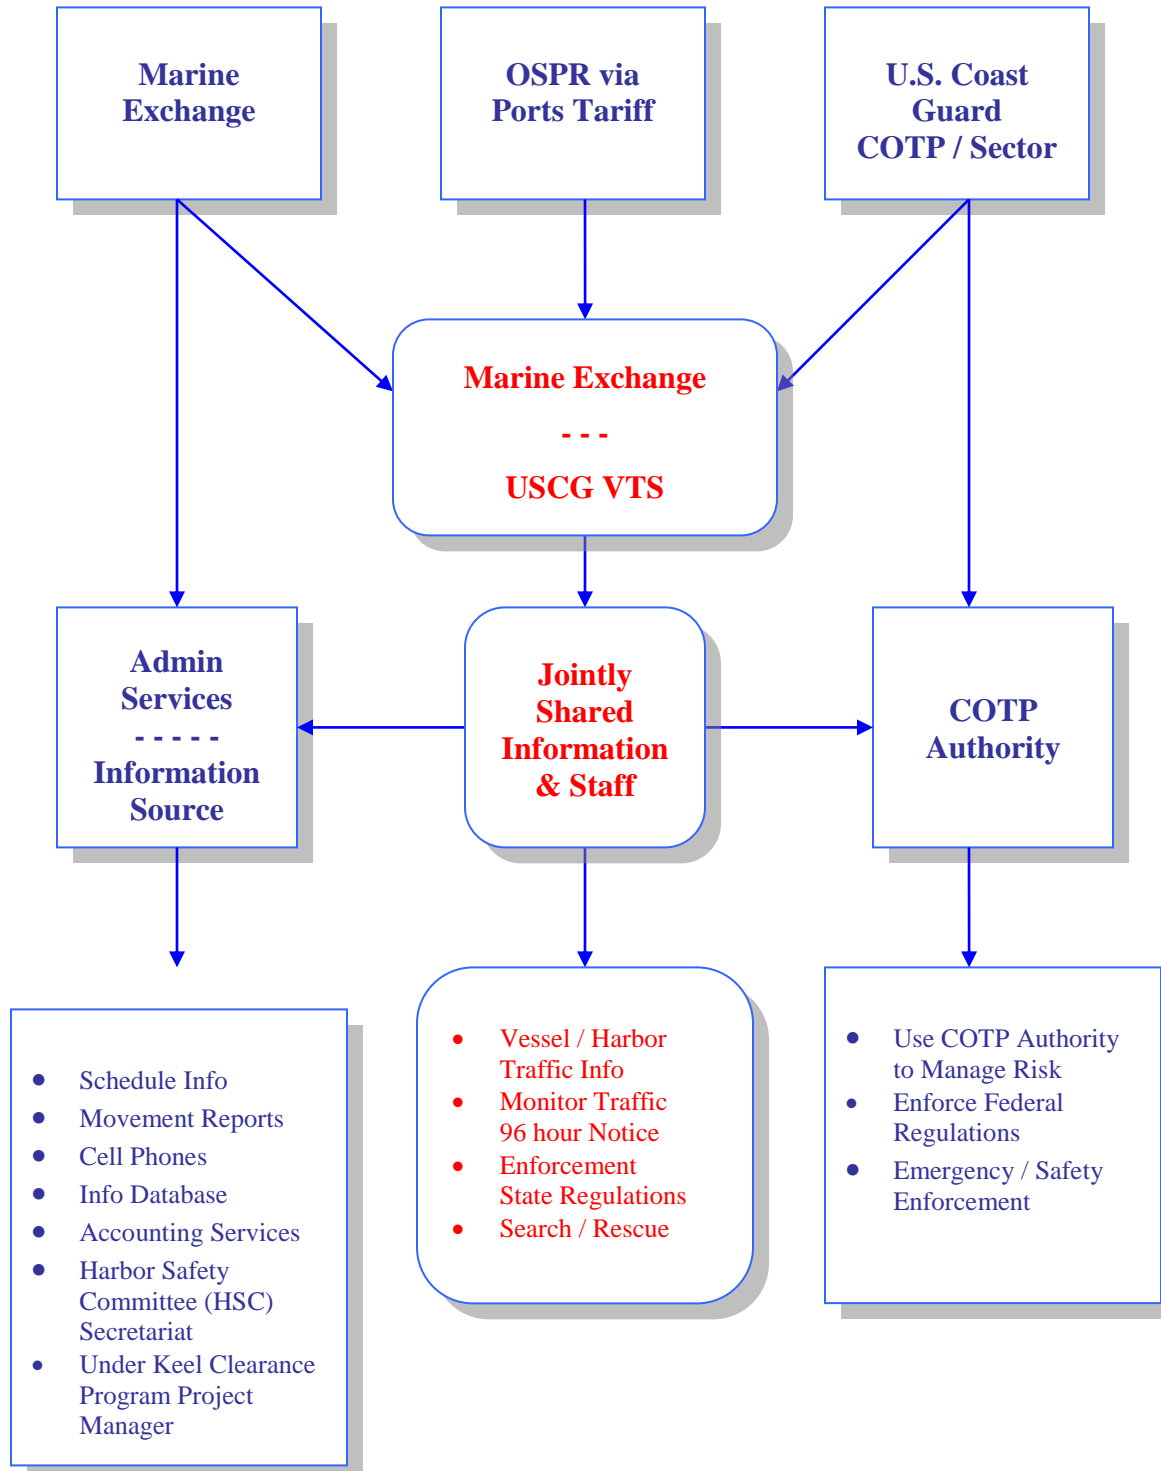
Marine Exchange

OSPR via Ports Tariff

U.S. Coast Guard COTP / Sector

Marine Exchange

- - -

USCG VTS

Admin Services

- - - - -

Information Source

Jointly Shared Information & Staff

COTP Authority

- Schedule Info
- Movement Reports
- Cell Phones
- Info Database
- Accounting Services
- Harbor Safety Committee (HSC) Secretariat
- Under Keel Clearance Program Project Manager

- Vessel / Harbor Traffic Info
- Monitor Traffic 96 hour Notice
- Enforcement State Regulations
- Search / Rescue

- Use COTP Authority to Manage Risk
- Enforce Federal Regulations
- Emergency / Safety Enforcement